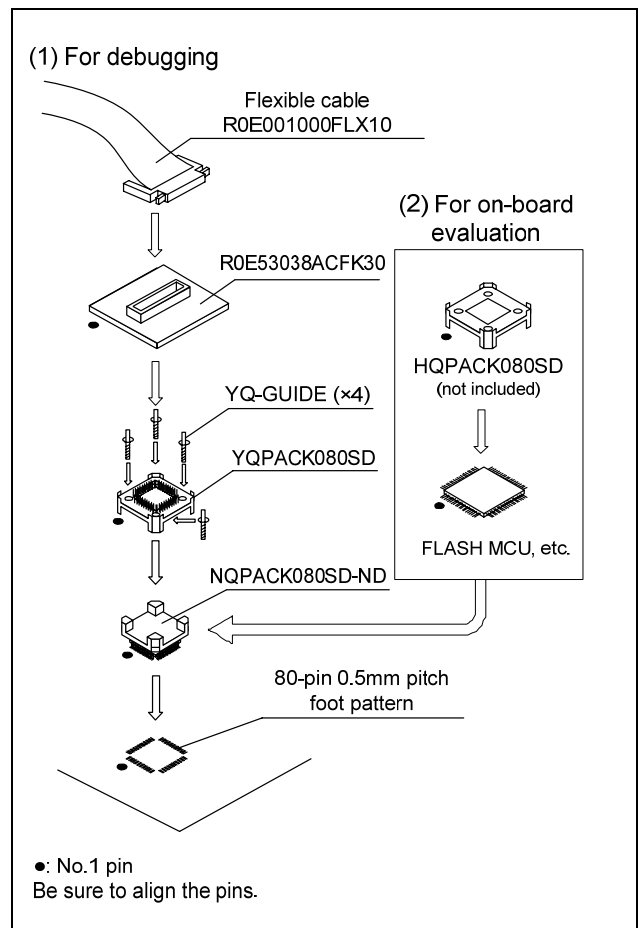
(1) For debugging

Flexible cable
R0E001000FLX10

(2) For on-board evaluation

R0E53038ACFK30

HQPACK080SD
(not included)

YQ-GUIDE (×4)

YQPACK080SD

FLASH MCU, etc.

NQPACK080SD-ND

80-pin 0.5mm pitch foot pattern

●: No.1 pin
Be sure to align the pins.